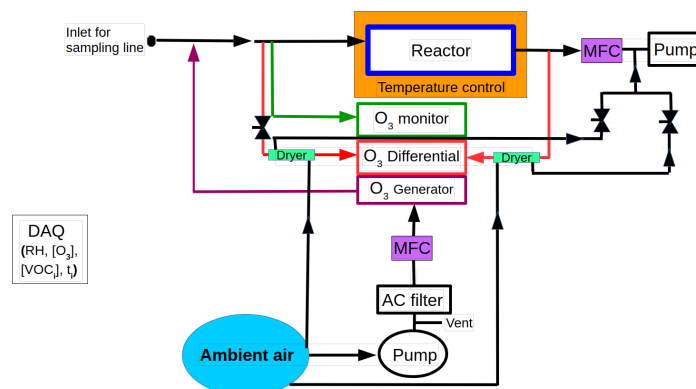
Inlet for sampling line

Reactor

Temperature control

MFC

Pump

$O_3$ monitor

Dryer

$O_3$ Differential

Dryer

$O_3$ Generator

DAQ
(RH, $[O_3]$, $[VOC_i]$, $t_i$)

MFC

AC filter

Vent

Ambient air

Pump